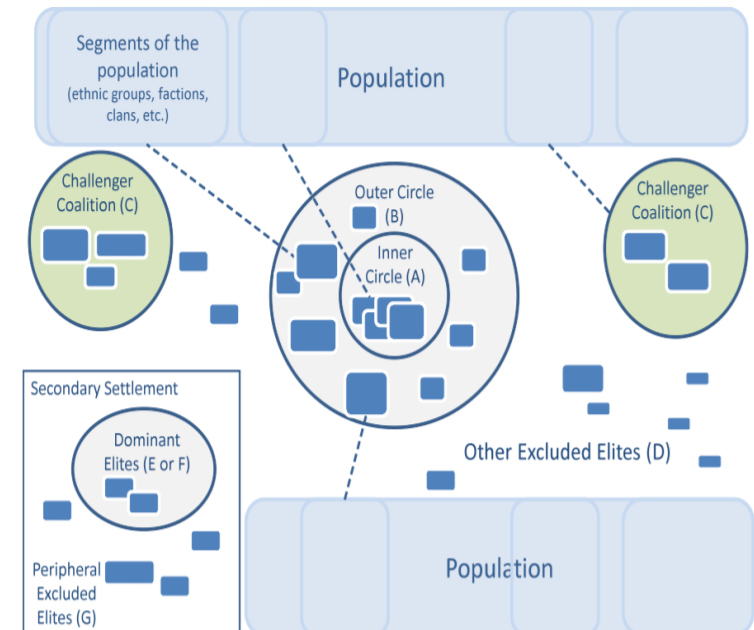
Segments of the population (ethnic groups, factions, clans, etc.)

Population

Challenger Coalition (C)

Outer Circle (B)

Inner Circle (A)

Challenger Coalition (C)

Secondary Settlement

Dominant Elites (E or F)

Peripheral Excluded Elites (G)

Other Excluded Elites (D)

Population